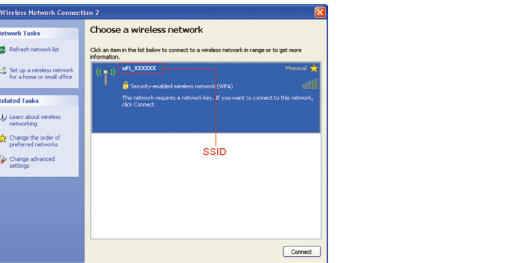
Wireless Network Connection 2

Network Tasks

Refresh network list

Set up a wireless network for a home or small office

Related Tasks

Learn about wireless networking

Change the order of preferred networks

Change advanced settings

Choose a wireless network

Click an item in the list below to connect to a wireless network in range or to get more information.

ufi_XXXXXX

Manual

Security-enabled wireless network (WPA)

This network requires a network key. If you want to connect to this network, click Connect.

SSID

Connect